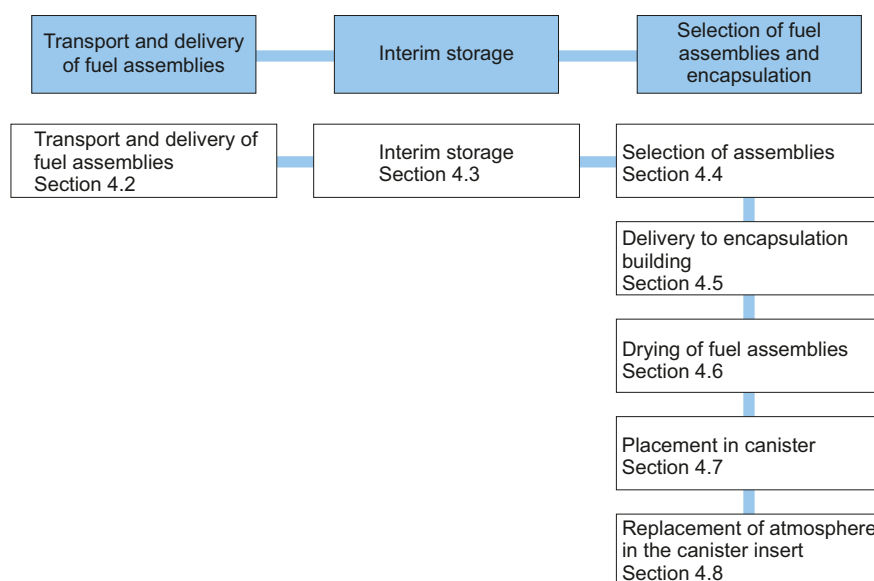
Transport and delivery of fuel assemblies

Interim storage

Selection of fuel assemblies and encapsulation

Transport and delivery of fuel assemblies
Section 4.2

Interim storage
Section 4.3

Selection of assemblies
Section 4.4

Delivery to encapsulation building
Section 4.5

Drying of fuel assemblies
Section 4.6

Placement in canister
Section 4.7

Replacement of atmosphere in the canister insert
Section 4.8